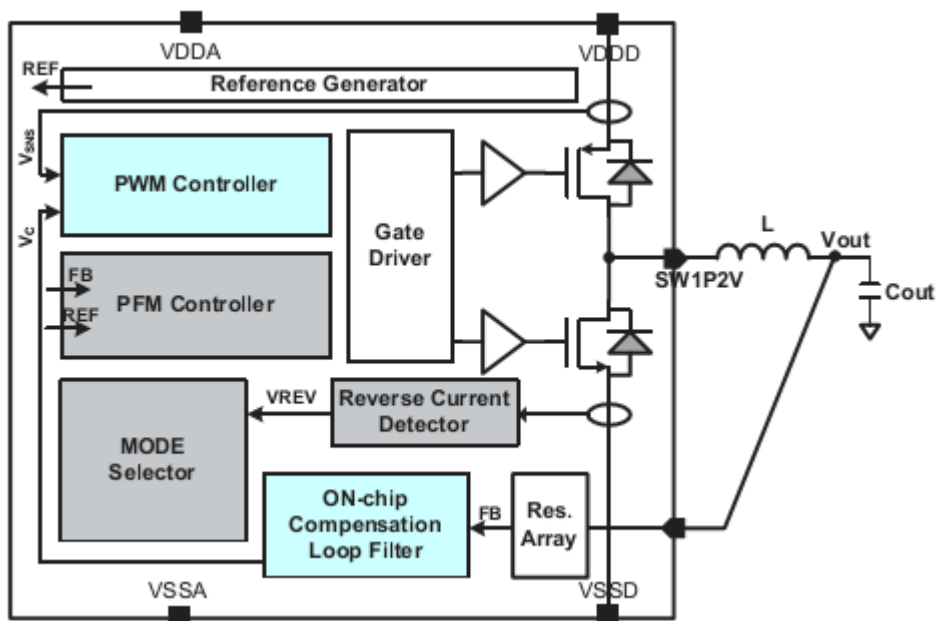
VDDA
VDDD
REF
Reference Generator
$V_{SNS}$
PWM Controller
$V_C$
Gate Driver
L
Vout
SW1P2V
FB
REF
PFM Controller
Cout
VREV
Reverse Current Detector
MODE Selector
ON-chip Compensation Loop Filter
FB
Res. Array
VSSA
VSSD